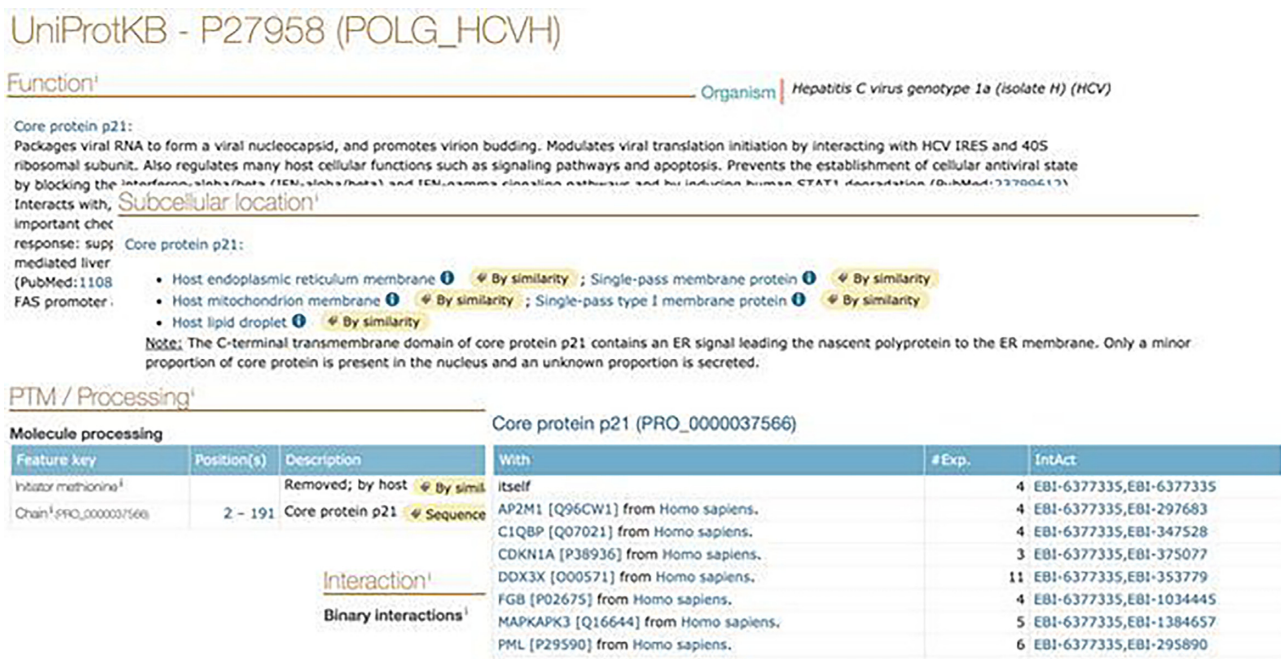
UniProtKB - P27958 (POLG_HCVH)

Function$^{i}$

Organism | Hepatitis C virus genotype 1a (isolate H) (HCV)

Core protein p21:
Packages viral RNA to form a viral nucleocapsid, and promotes virion budding. Modulates viral translation initiation by interacting with HCV IRES and 40S ribosomal subunit. Also regulates many host cellular functions such as signaling pathways and apoptosis. Prevents the establishment of cellular antiviral state by blocking the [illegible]
Interacts with, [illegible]
important chec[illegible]
response: supp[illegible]
mediated liver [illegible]
(PubMed:1108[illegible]
FAS promoter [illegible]

Subcellular location$^{i}$

Core protein p21:

• Host endoplasmic reticulum membrane By similarity ; Single-pass membrane protein By similarity
• Host mitochondrion membrane By similarity ; Single-pass type I membrane protein By similarity
• Host lipid droplet By similarity

Note: The C-terminal transmembrane domain of core protein p21 contains an ER signal leading the nascent polyprotein to the ER membrane. Only a minor proportion of core protein is present in the nucleus and an unknown proportion is secreted.

PTM / Processing$^{i}$

Molecule processing

| Feature key | Position(s) | Description |
|---|---|---|
| Initiator methionine$^{i}$ | | Removed; by host By simil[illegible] |
| Chain$^{i}$ PRO_0000037566 | 2 – 191 | Core protein p21 Sequence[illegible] |

Interaction$^{i}$

Binary interactions$^{i}$

Core protein p21 (PRO_0000037566)

| With | #Exp. | IntAct |
|---|---|---|
| itself | 4 | EBI-6377335,EBI-6377335 |
| AP2M1 [Q96CW1] from Homo sapiens. | 4 | EBI-6377335,EBI-297683 |
| C1QBP [Q07021] from Homo sapiens. | 4 | EBI-6377335,EBI-347528 |
| CDKN1A [P38936] from Homo sapiens. | 3 | EBI-6377335,EBI-375077 |
| DDX3X [O00571] from Homo sapiens. | 11 | EBI-6377335,EBI-353779 |
| FGB [P02675] from Homo sapiens. | 4 | EBI-6377335,EBI-1034445 |
| MAPKAPK3 [Q16644] from Homo sapiens. | 5 | EBI-6377335,EBI-1384657 |
| PML [P29590] from Homo sapiens. | 6 | EBI-6377335,EBI-295890 |